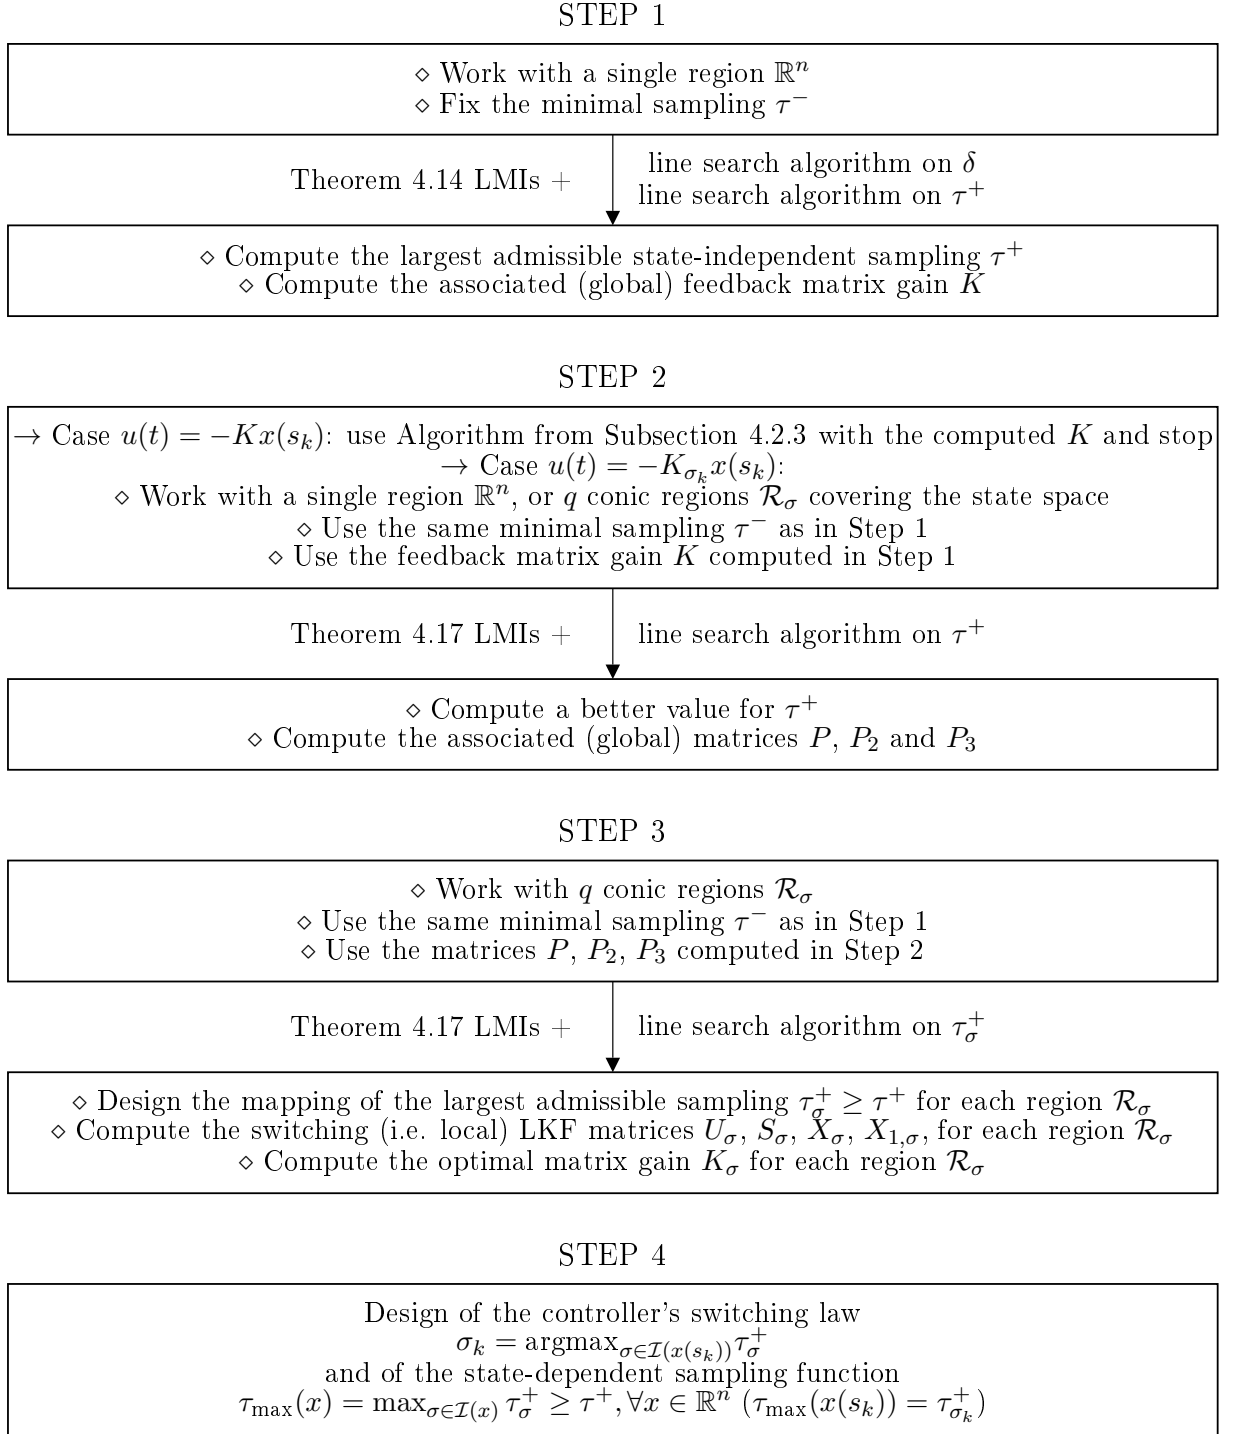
STEP 1

$\diamond$ Work with a single region $\mathbb{R}^n$
$\diamond$ Fix the minimal sampling $\tau^-$

Theorem 4.14 LMIs + line search algorithm on $\delta$
line search algorithm on $\tau^+$

$\diamond$ Compute the largest admissible state-independent sampling $\tau^+$
$\diamond$ Compute the associated (global) feedback matrix gain $K$

STEP 2

$\rightarrow$ Case $u(t) = -Kx(s_k)$: use Algorithm from Subsection 4.2.3 with the computed $K$ and stop
$\rightarrow$ Case $u(t) = -K_{\sigma_k}x(s_k)$:
$\diamond$ Work with a single region $\mathbb{R}^n$, or $q$ conic regions $\mathcal{R}_\sigma$ covering the state space
$\diamond$ Use the same minimal sampling $\tau^-$ as in Step 1
$\diamond$ Use the feedback matrix gain $K$ computed in Step 1

Theorem 4.17 LMIs + line search algorithm on $\tau^+$

$\diamond$ Compute a better value for $\tau^+$
$\diamond$ Compute the associated (global) matrices $P$, $P_2$ and $P_3$

STEP 3

$\diamond$ Work with $q$ conic regions $\mathcal{R}_\sigma$
$\diamond$ Use the same minimal sampling $\tau^-$ as in Step 1
$\diamond$ Use the matrices $P$, $P_2$, $P_3$ computed in Step 2

Theorem 4.17 LMIs + line search algorithm on $\tau_\sigma^+$

$\diamond$ Design the mapping of the largest admissible sampling $\tau_\sigma^+ \geq \tau^+$ for each region $\mathcal{R}_\sigma$
$\diamond$ Compute the switching (i.e. local) LKF matrices $U_\sigma$, $S_\sigma$, $X_\sigma$, $X_{1,\sigma}$, for each region $\mathcal{R}_\sigma$
$\diamond$ Compute the optimal matrix gain $K_\sigma$ for each region $\mathcal{R}_\sigma$

STEP 4

Design of the controller's switching law
$\sigma_k = \text{argmax}_{\sigma\in\mathcal{I}(x(s_k))}\tau_\sigma^+$
and of the state-dependent sampling function
$\tau_{\max}(x) = \max_{\sigma\in\mathcal{I}(x)} \tau_\sigma^+ \geq \tau^+, \forall x \in \mathbb{R}^n$ $(\tau_{\max}(x(s_k)) = \tau_{\sigma_k}^+)$